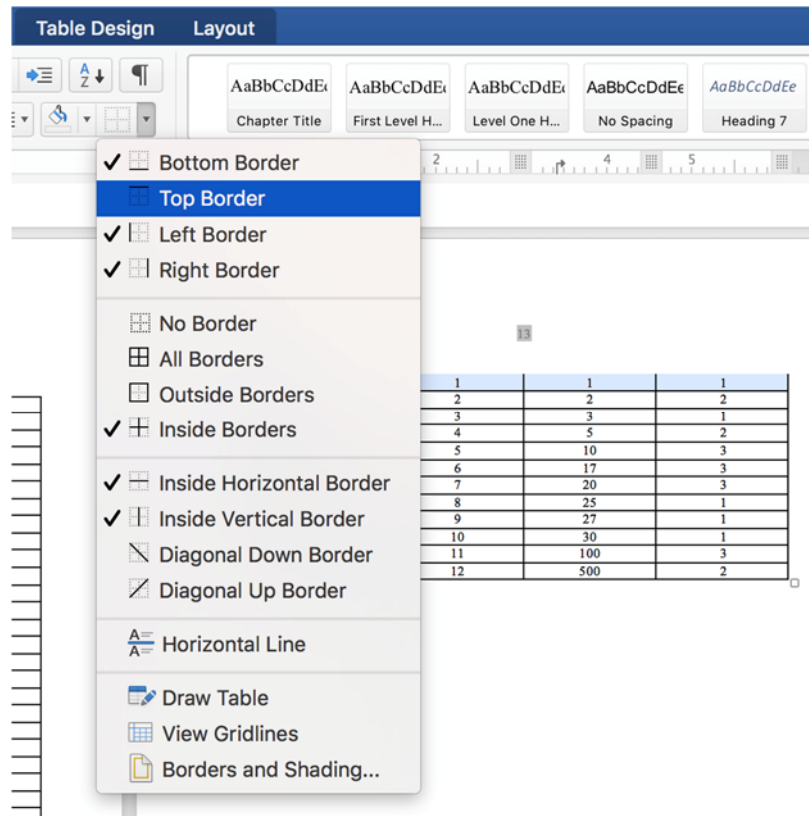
Table Design Layout

AaBbCcDdEe
Chapter Title
AaBbCcDdEe
First Level H...
AaBbCcDdEe
Level One H...
AaBbCcDdEe
No Spacing
AaBbCcDdEe
Heading 7

✓ Bottom Border
Top Border
✓ Left Border
✓ Right Border
No Border
All Borders
Outside Borders
✓ Inside Borders
✓ Inside Horizontal Border
✓ Inside Vertical Border
Diagonal Down Border
Diagonal Up Border
Horizontal Line
Draw Table
View Gridlines
Borders and Shading...

13

| 1 | 1 | 1 |
|---|---|---|
| 2 | 2 | 2 |
| 3 | 3 | 1 |
| 4 | 5 | 2 |
| 5 | 10 | 3 |
| 6 | 17 | 3 |
| 7 | 20 | 3 |
| 8 | 25 | 1 |
| 9 | 27 | 1 |
| 10 | 30 | 1 |
| 11 | 100 | 3 |
| 12 | 500 | 2 |